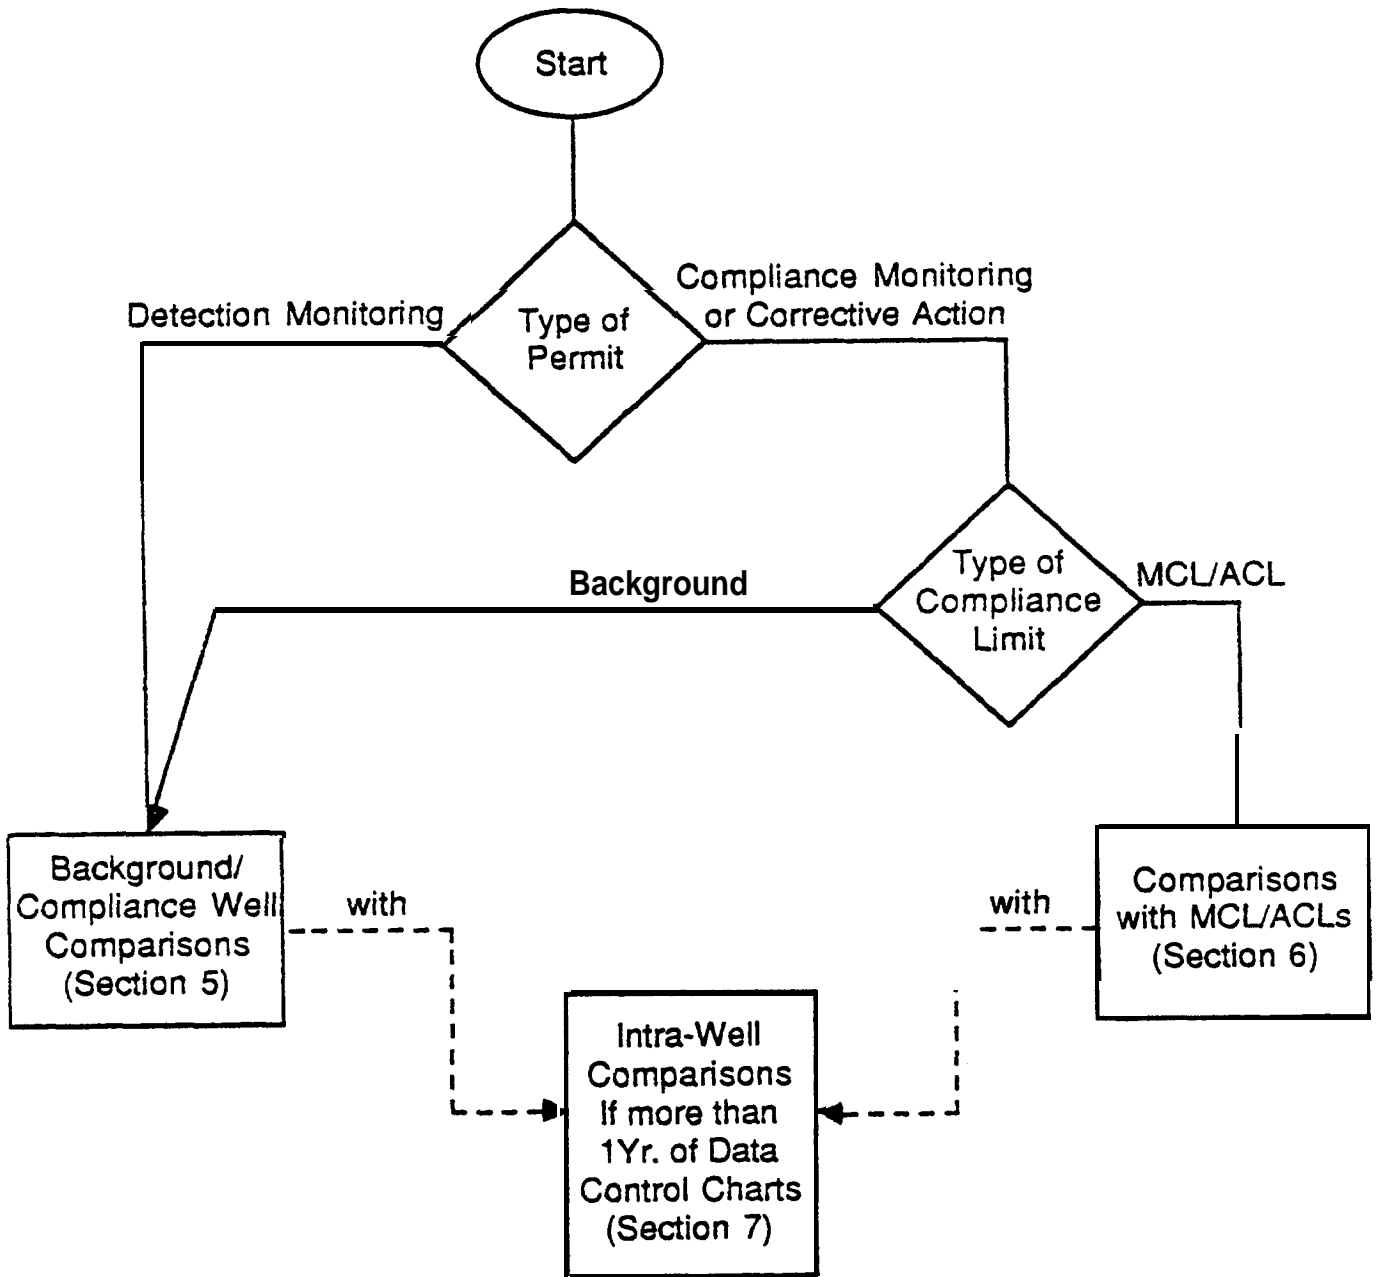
Start

Type of Permit

Detection Monitoring

Compliance Monitoring or Corrective Action

Type of Compliance Limit

Background

MCL/ACL

Background/ Compliance Well Comparisons (Section 5)

with

with

Comparisons with MCL/ACLs (Section 6)

Intra-Well Comparisons If more than 1Yr. of Data Control Charts (Section 7)